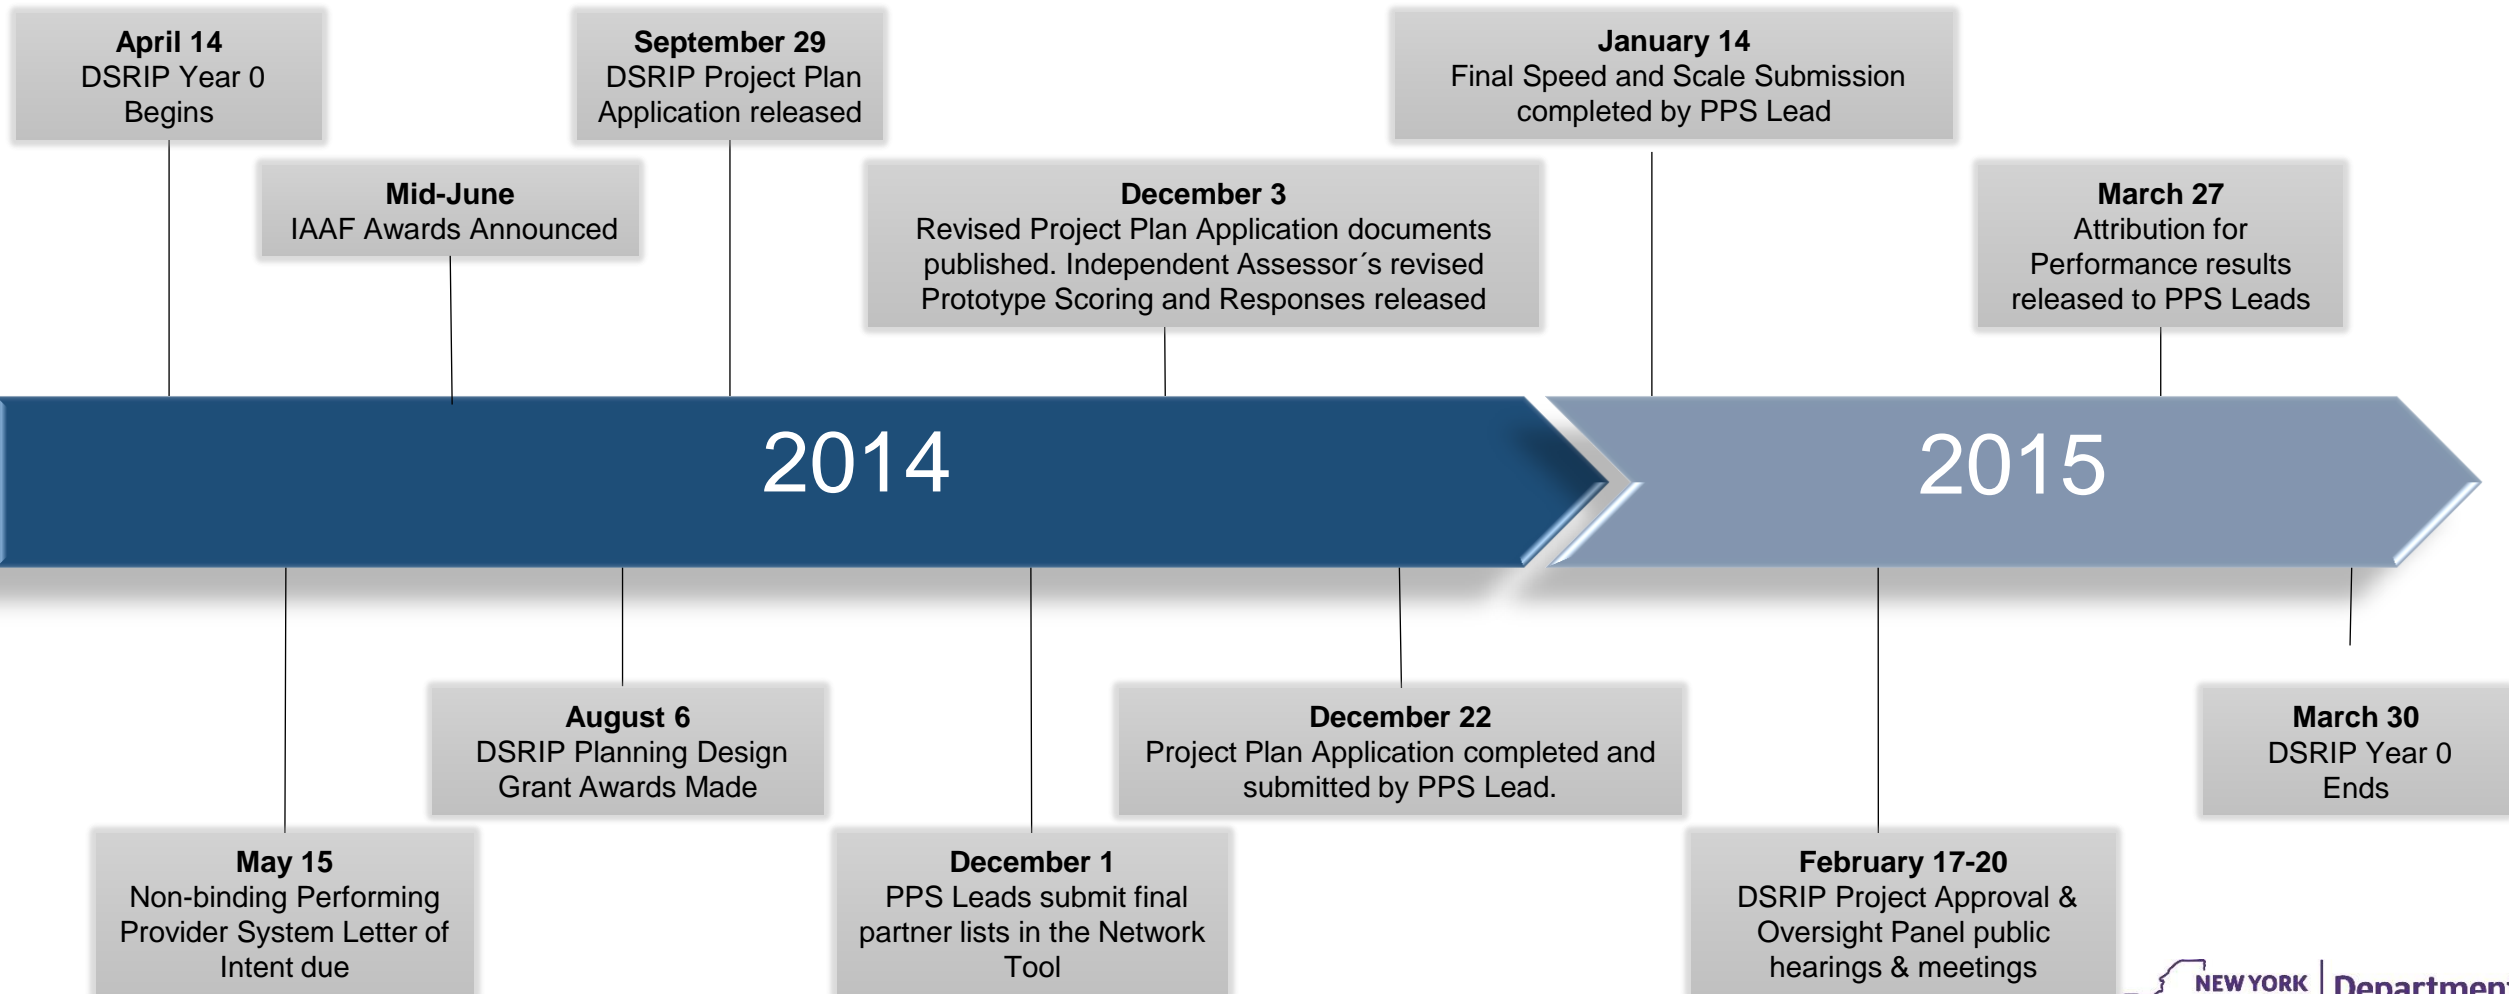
**April 14**
DSRIP Year 0 Begins

**September 29**
DSRIP Project Plan Application released

**January 14**
Final Speed and Scale Submission completed by PPS Lead

**Mid-June**
IAAF Awards Announced

**December 3**
Revised Project Plan Application documents published. Independent Assessor´s revised Prototype Scoring and Responses released

**March 27**
Attribution for Performance results released to PPS Leads

2014

2015

**August 6**
DSRIP Planning Design Grant Awards Made

**December 22**
Project Plan Application completed and submitted by PPS Lead.

**March 30**
DSRIP Year 0 Ends

**May 15**
Non-binding Performing Provider System Letter of Intent due

**December 1**
PPS Leads submit final partner lists in the Network Tool

**February 17-20**
DSRIP Project Approval & Oversight Panel public hearings & meetings

NEW YORK | Departmen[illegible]